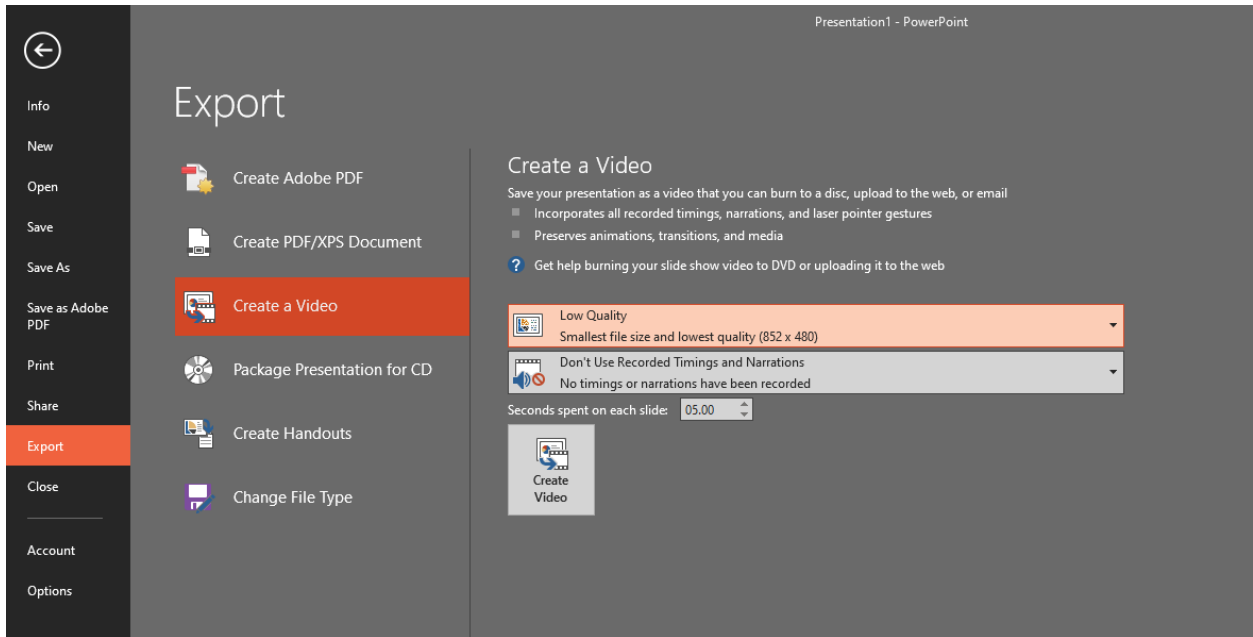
Presentation1 - PowerPoint

Info
New
Open
Save
Save As
Save as Adobe PDF
Print
Share
Export
Close
Account
Options

Export

Create Adobe PDF
Create PDF/XPS Document
Create a Video
Package Presentation for CD
Create Handouts
Change File Type

Create a Video

Save your presentation as a video that you can burn to a disc, upload to the web, or email

Incorporates all recorded timings, narrations, and laser pointer gestures

Preserves animations, transitions, and media

Get help burning your slide show video to DVD or uploading it to the web

Low Quality
Smallest file size and lowest quality (852 x 480)

Don't Use Recorded Timings and Narrations
No timings or narrations have been recorded

Seconds spent on each slide: 05.00

Create Video